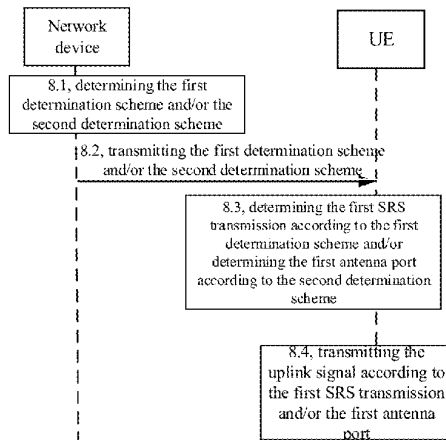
Network device

UE

8.1, determining the first determination scheme and/or the second determination scheme

8.2, transmitting the first determination scheme and/or the second determination scheme

8.3, determining the first SRS transmission according to the first determination scheme and/or determining the first antenna port according to the second determination scheme

8.4, transmitting the uplink signal according to the first SRS transmission and/or the first antenna port